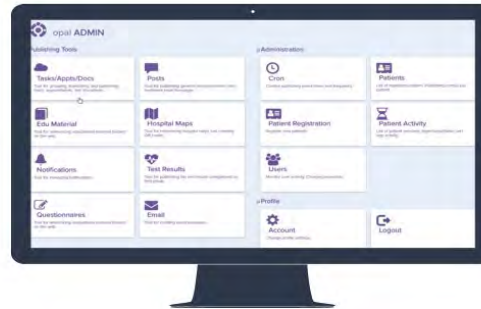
opal ADMIN

Publishing Tools

Tasks/Appts/Docs

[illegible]

Posts

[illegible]

Edu Material

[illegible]

Hospital Maps

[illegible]

Notifications

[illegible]

Test Results

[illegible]

Questionnaires

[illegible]

Email

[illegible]

Administration

Cron

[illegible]

Patients

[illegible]

Patient Registration

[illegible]

Patient Activity

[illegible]

Users

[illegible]

Profile

Account

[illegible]

Logout